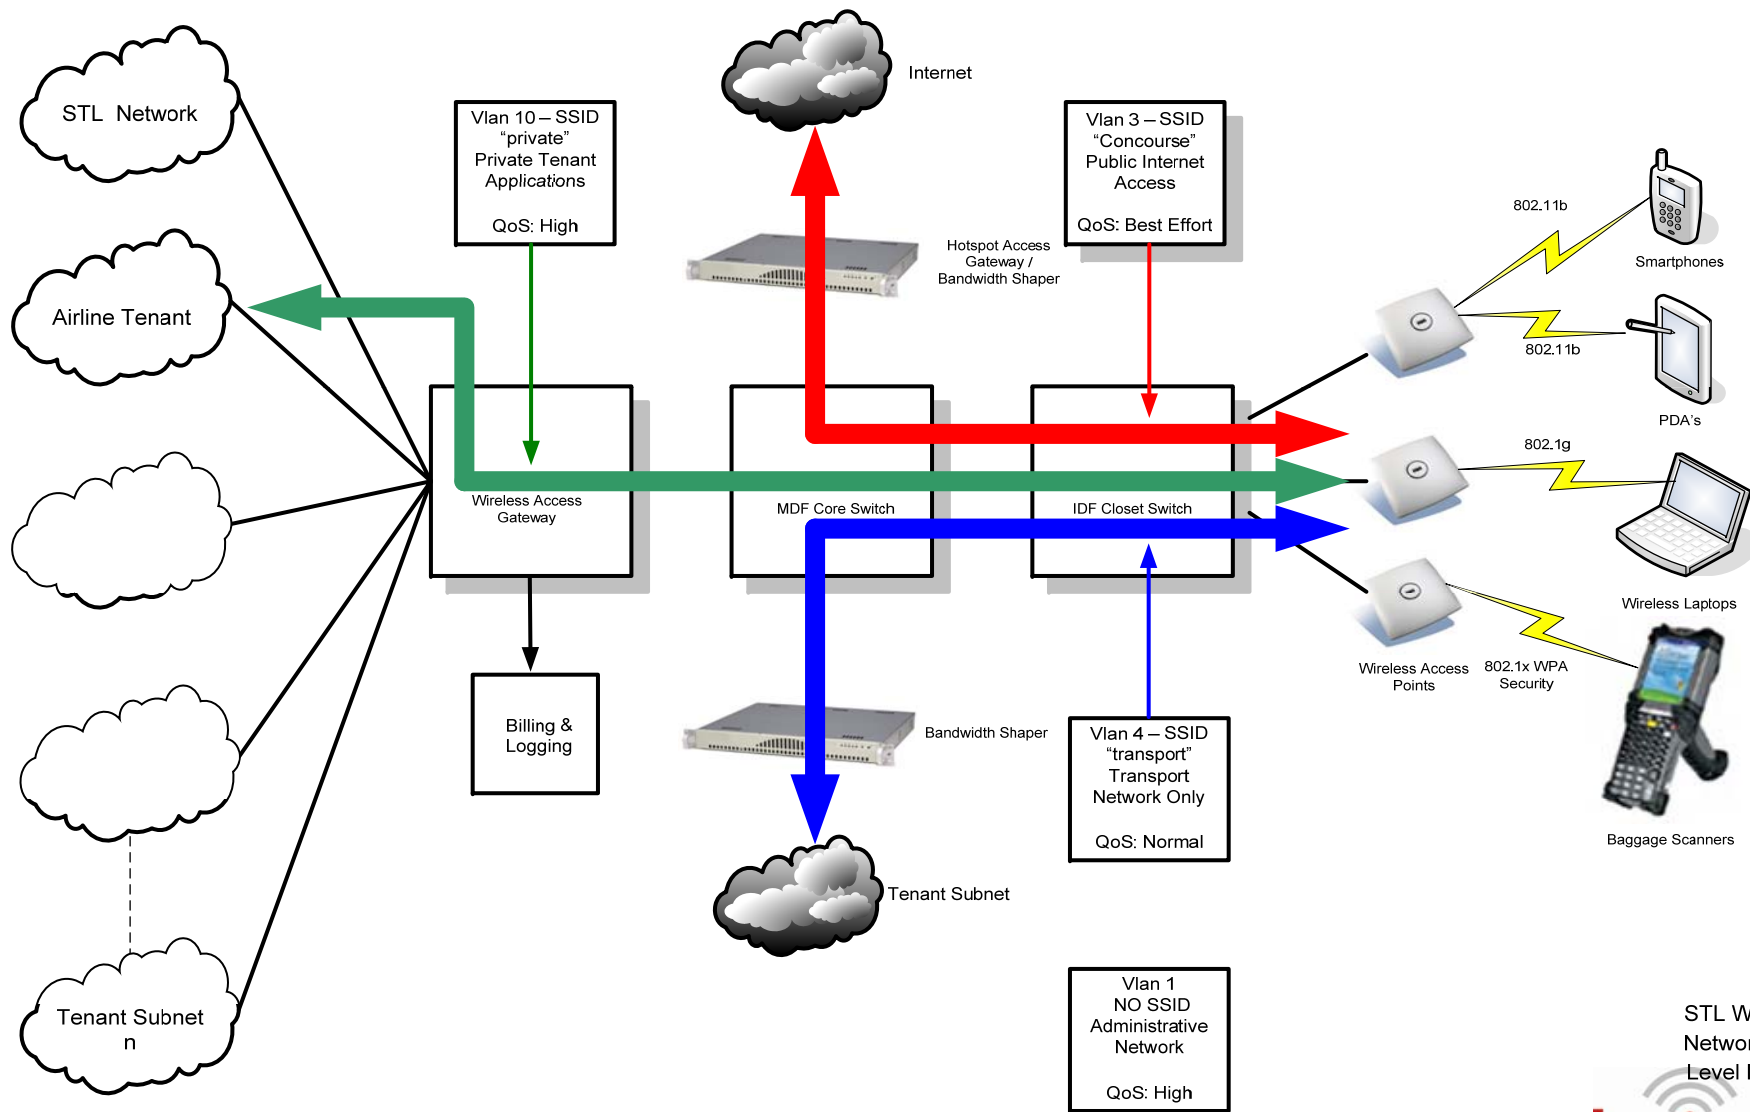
STL Network

Airline Tenant

Tenant Subnet n

Vlan 10 – SSID "private" Private Tenant Applications

QoS: High

Internet

Hotspot Access Gateway / Bandwidth Shaper

Vlan 3 – SSID "Concourse" Public Internet Access

QoS: Best Effort

802.11b

Smartphones

802.11b

PDA's

802.1g

Wireless Laptops

Wireless Access Gateway

MDF Core Switch

IDF Closet Switch

Wireless Access Points

802.1x WPA Security

Billing & Logging

Bandwidth Shaper

Vlan 4 – SSID "transport" Transport Network Only

QoS: Normal

Baggage Scanners

Tenant Subnet

Vlan 1 NO SSID Administrative Network

QoS: High

STL W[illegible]
Netwo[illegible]
Level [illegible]